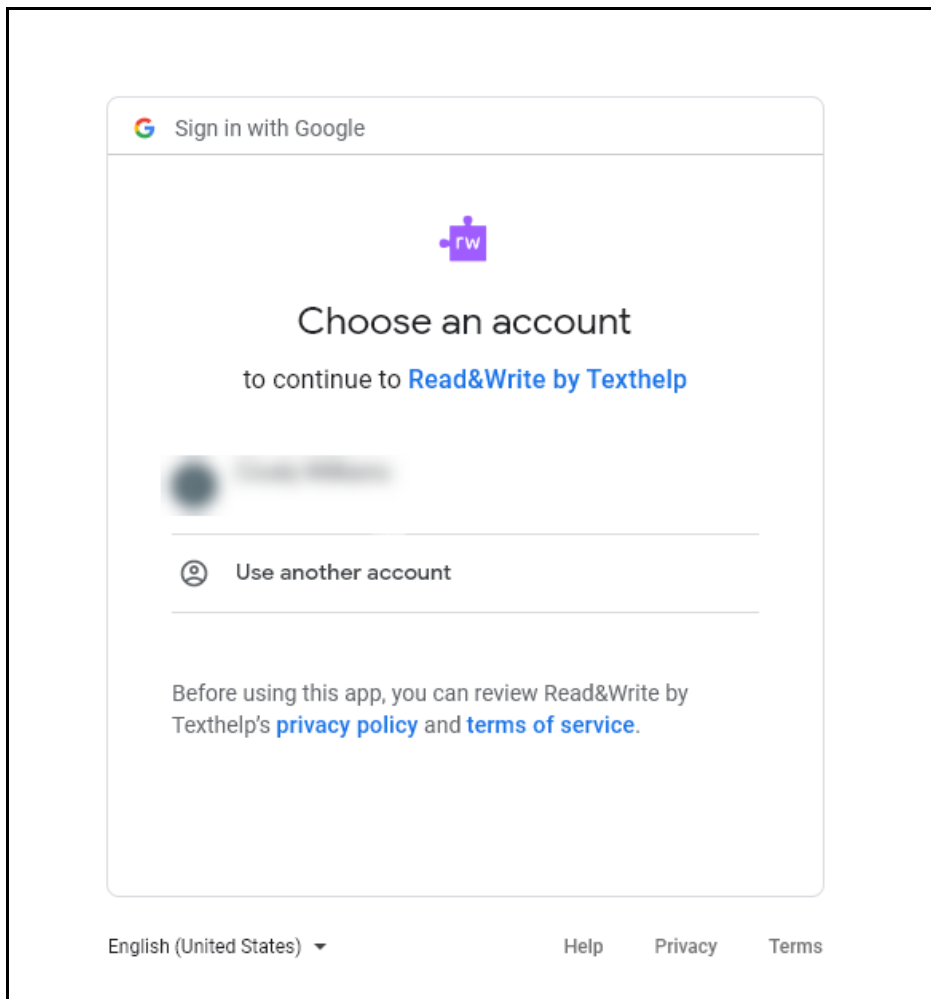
G Sign in with Google

rw

Choose an account

to continue to Read&Write by Texthelp

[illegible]

Use another account

Before using this app, you can review Read&Write by Texthelp's privacy policy and terms of service.

English (United States)

Help Privacy Terms